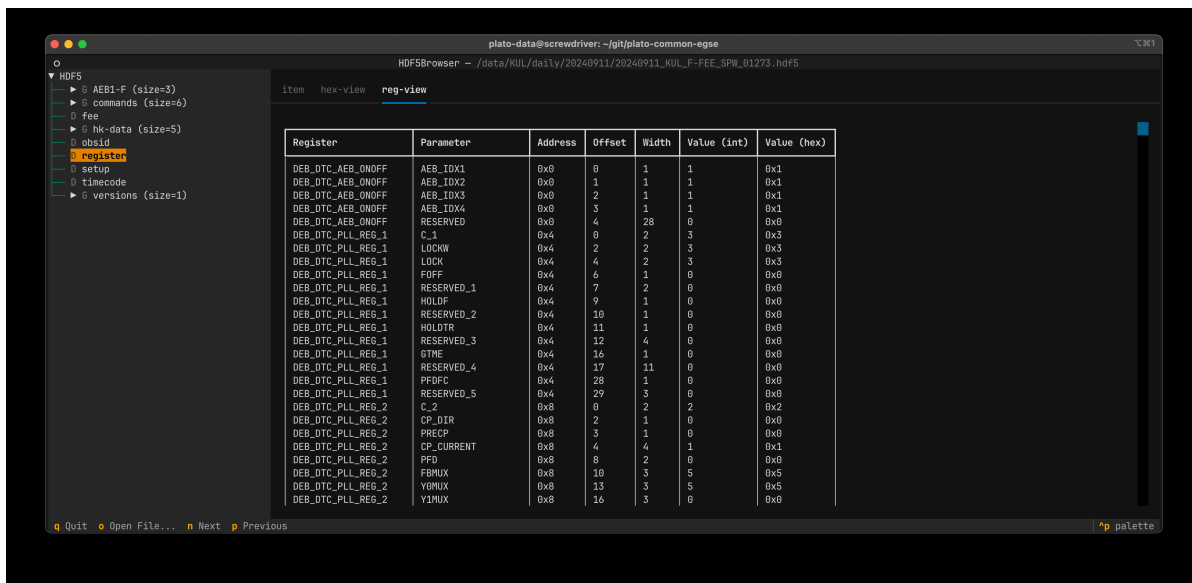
plato-data@screwdriver: ~/git/plato-common-egse
⌥⌘1

○
HDF5Browser — /data/KUL/daily/20240911/20240911_KUL_F-FEE_SPW_01273.hdf5

▼ HDF5
▶ G AEB1-F (size=3)
▶ G commands (size=6)
D fee
▶ G hk-data (size=5)
D obsid
D register
D setup
D timecode
▶ G versions (size=1)

item hex-view reg-view

| Register | Parameter | Address | Offset | Width | Value (int) | Value (hex) |
|---|---|---|---|---|---|---|
| DEB_DTC_AEB_ONOFF | AEB_IDX1 | 0x0 | 0 | 1 | 1 | 0x1 |
| DEB_DTC_AEB_ONOFF | AEB_IDX2 | 0x0 | 1 | 1 | 1 | 0x1 |
| DEB_DTC_AEB_ONOFF | AEB_IDX3 | 0x0 | 2 | 1 | 1 | 0x1 |
| DEB_DTC_AEB_ONOFF | AEB_IDX4 | 0x0 | 3 | 1 | 1 | 0x1 |
| DEB_DTC_AEB_ONOFF | RESERVED | 0x0 | 4 | 28 | 0 | 0x0 |
| DEB_DTC_PLL_REG_1 | C_1 | 0x4 | 0 | 2 | 3 | 0x3 |
| DEB_DTC_PLL_REG_1 | LOCKW | 0x4 | 2 | 2 | 3 | 0x3 |
| DEB_DTC_PLL_REG_1 | LOCK | 0x4 | 4 | 2 | 3 | 0x3 |
| DEB_DTC_PLL_REG_1 | FOFF | 0x4 | 6 | 1 | 0 | 0x0 |
| DEB_DTC_PLL_REG_1 | RESERVED_1 | 0x4 | 7 | 2 | 0 | 0x0 |
| DEB_DTC_PLL_REG_1 | HOLDF | 0x4 | 9 | 1 | 0 | 0x0 |
| DEB_DTC_PLL_REG_1 | RESERVED_2 | 0x4 | 10 | 1 | 0 | 0x0 |
| DEB_DTC_PLL_REG_1 | HOLDTR | 0x4 | 11 | 1 | 0 | 0x0 |
| DEB_DTC_PLL_REG_1 | RESERVED_3 | 0x4 | 12 | 4 | 0 | 0x0 |
| DEB_DTC_PLL_REG_1 | GTME | 0x4 | 16 | 1 | 0 | 0x0 |
| DEB_DTC_PLL_REG_1 | RESERVED_4 | 0x4 | 17 | 11 | 0 | 0x0 |
| DEB_DTC_PLL_REG_1 | PFDFC | 0x4 | 28 | 1 | 0 | 0x0 |
| DEB_DTC_PLL_REG_1 | RESERVED_5 | 0x4 | 29 | 3 | 0 | 0x0 |
| DEB_DTC_PLL_REG_2 | C_2 | 0x8 | 0 | 2 | 2 | 0x2 |
| DEB_DTC_PLL_REG_2 | CP_DIR | 0x8 | 2 | 1 | 0 | 0x0 |
| DEB_DTC_PLL_REG_2 | PRECP | 0x8 | 3 | 1 | 0 | 0x0 |
| DEB_DTC_PLL_REG_2 | CP_CURRENT | 0x8 | 4 | 4 | 1 | 0x1 |
| DEB_DTC_PLL_REG_2 | PFD | 0x8 | 8 | 2 | 0 | 0x0 |
| DEB_DTC_PLL_REG_2 | FBMUX | 0x8 | 10 | 3 | 5 | 0x5 |
| DEB_DTC_PLL_REG_2 | Y0MUX | 0x8 | 13 | 3 | 5 | 0x5 |
| DEB_DTC_PLL_REG_2 | Y1MUX | 0x8 | 16 | 3 | 0 | 0x0 |

q Quit o Open File... n Next p Previous
^p palette